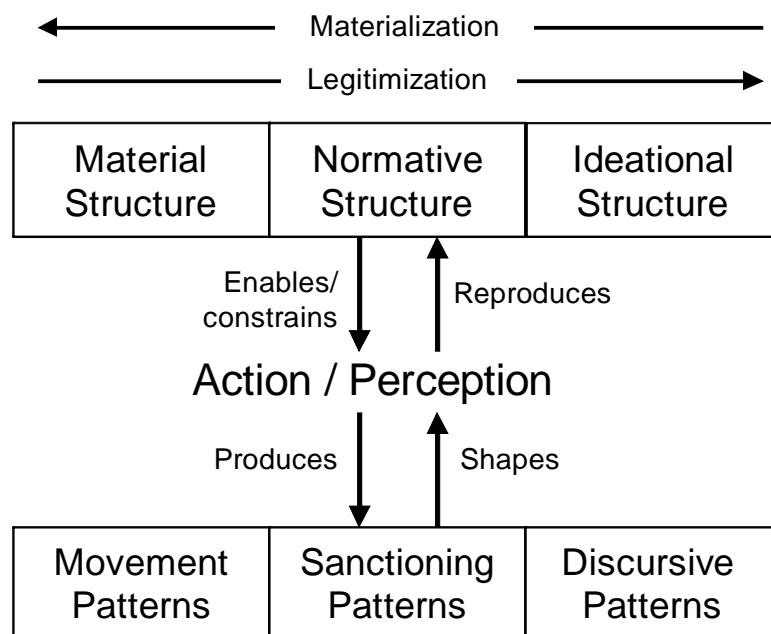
Materialization

Legitimization

| Material Structure | Normative Structure | Ideational Structure |
|---|---|---|

Enables/ constrains

Reproduces

Action / Perception

Produces

Shapes

| Movement Patterns | Sanctioning Patterns | Discursive Patterns |
|---|---|---|